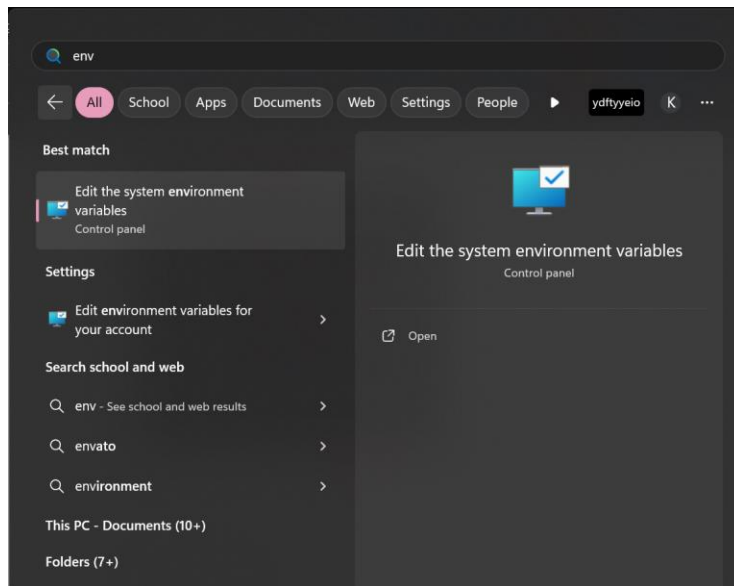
env

All School Apps Documents Web Settings People ydftyyeio K ···

Best match

Edit the system environment variables
Control panel

Settings

Edit environment variables for your account

Search school and web

env - See school and web results

envato

environment

This PC - Documents (10+)

Folders (7+)

Edit the system environment variables
Control panel

Open